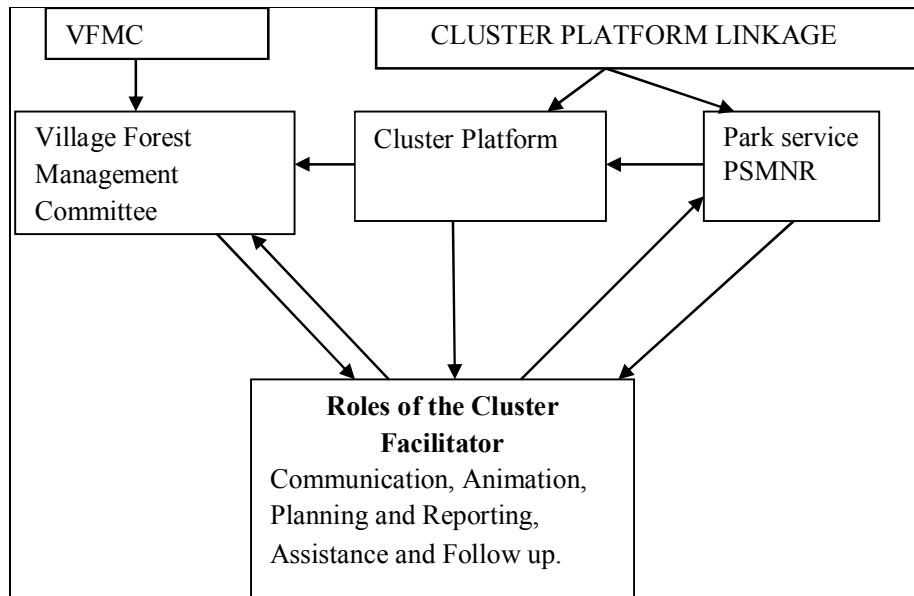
VFMC

CLUSTER PLATFORM LINKAGE

Village Forest Management Committee

Cluster Platform

Park service PSMNR

**Roles of the Cluster Facilitator**
Communication, Animation, Planning and Reporting, Assistance and Follow up.